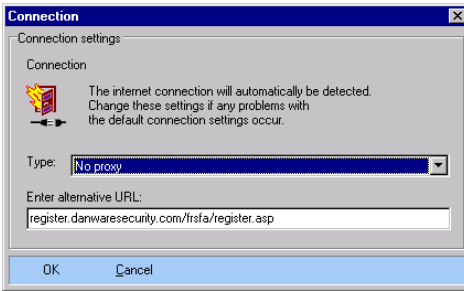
Connection

Connection settings

Connection

The internet connection will automatically be detected. Change these settings if any problems with the default connection settings occur.

Type: No proxy

Enter alternative URL:

register.danwaresecurity.com/frsfa/register.asp

OK

Cancel